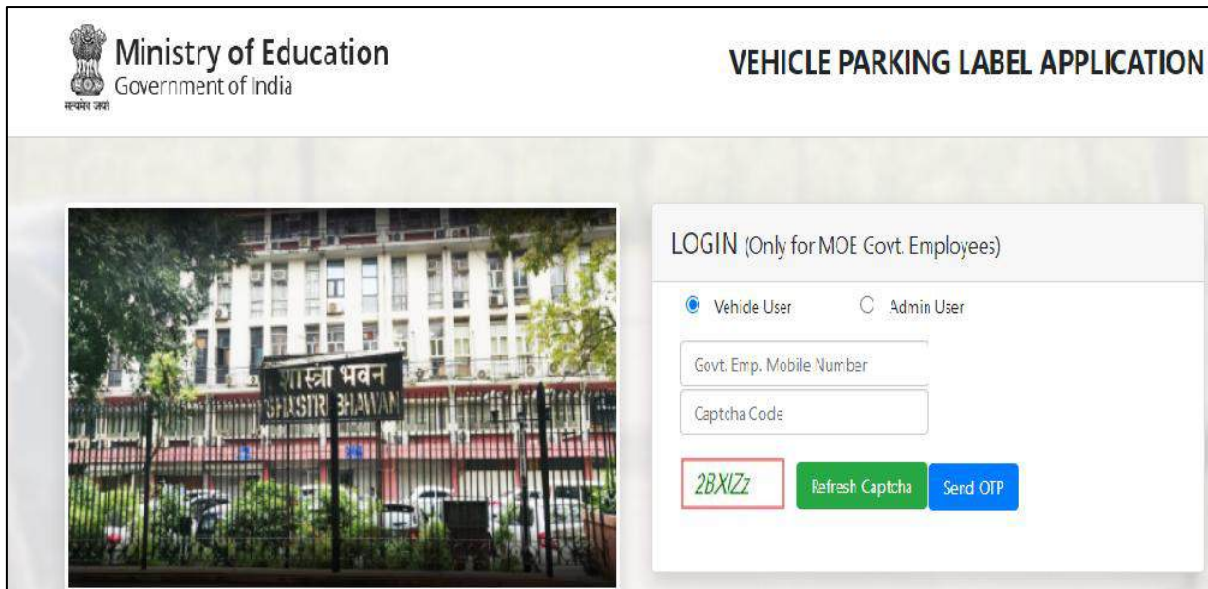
सत्यमेव जयते

Ministry of Education
Government of India

VEHICLE PARKING LABEL APPLICATION

शास्त्री भवन
SHASTRI BHAWAN

LOGIN (Only for MOE Govt. Employees)

Vehicle User
Admin User

Govt. Emp. Mobile Number

Captcha Code

2BXIZz

Refresh Captcha

Send OTP